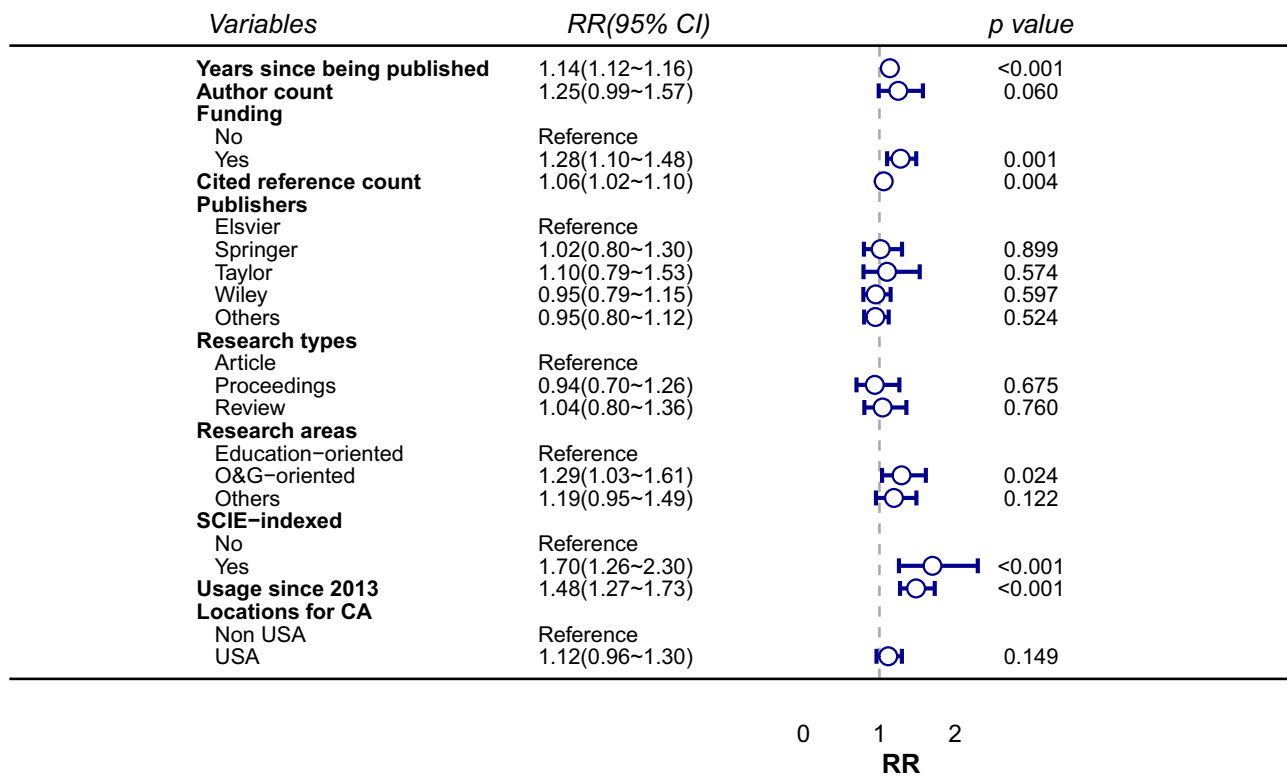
| Variables | RR(95% CI) | p value |
|---|---|---|
| **Years since being published** | 1.14(1.12~1.16) | <0.001 |
| **Author count** | 1.25(0.99~1.57) | 0.060 |
| **Funding** | | |
| No | Reference | |
| Yes | 1.28(1.10~1.48) | 0.001 |
| **Cited reference count** | 1.06(1.02~1.10) | 0.004 |
| **Publishers** | | |
| Elsvier | Reference | |
| Springer | 1.02(0.80~1.30) | 0.899 |
| Taylor | 1.10(0.79~1.53) | 0.574 |
| Wiley | 0.95(0.79~1.15) | 0.597 |
| Others | 0.95(0.80~1.12) | 0.524 |
| **Research types** | | |
| Article | Reference | |
| Proceedings | 0.94(0.70~1.26) | 0.675 |
| Review | 1.04(0.80~1.36) | 0.760 |
| **Research areas** | | |
| Education−oriented | Reference | |
| O&G−oriented | 1.29(1.03~1.61) | 0.024 |
| Others | 1.19(0.95~1.49) | 0.122 |
| **SCIE−indexed** | | |
| No | Reference | |
| Yes | 1.70(1.26~2.30) | <0.001 |
| **Usage since 2013** | 1.48(1.27~1.73) | <0.001 |
| **Locations for CA** | | |
| Non USA | Reference | |
| USA | 1.12(0.96~1.30) | 0.149 |

0 1 2
**RR**